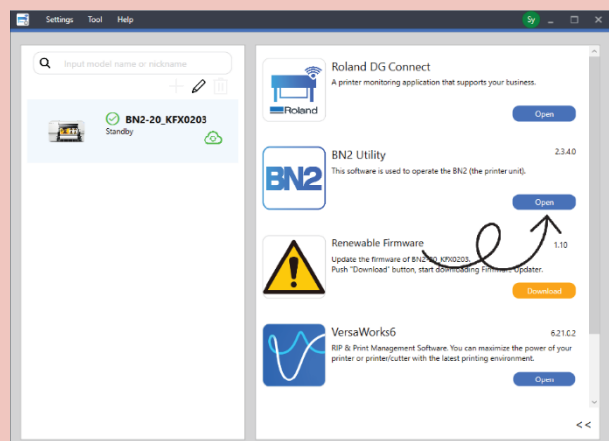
Settings Tool Help

Sy

Input model name or nickname

BN2-20_KFX0203
Standby

Roland

Roland DG Connect
A printer monitoring application that supports your business.

Open

BN2

BN2 Utility
2.3.4.0
This software is used to operate the BN2 (the printer unit).

Open

Renewable Firmware
1.10
Update the firmware of BN2-20_KFX0203.
Push "Download" button, start downloading Firmware Updater.

Download

VersaWorks6
6.21.0.2
RIP & Print Management Software. You can maximize the power of your printer or printer/cutter with the latest printing environment.

Open

<<